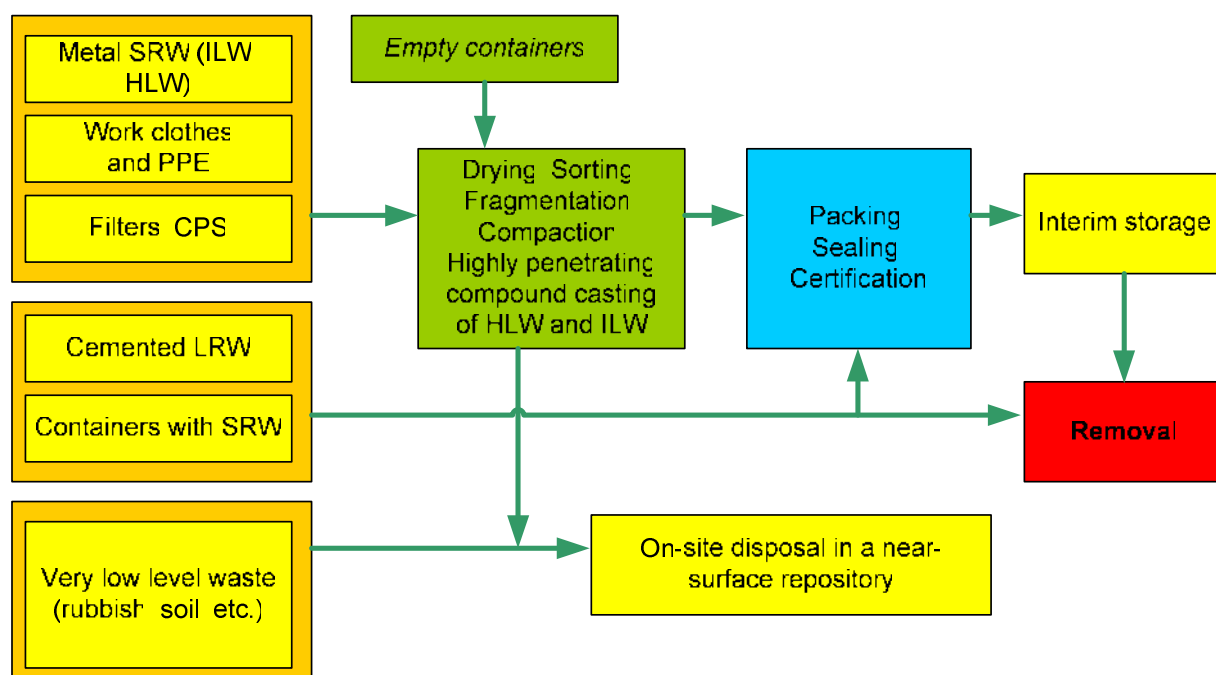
Metal SRW (ILW HLW)

Work clothes and PPE

Filters CPS

Empty containers

Drying Sorting Fragmentation Compaction Highly penetrating compound casting of HLW and ILW

Packing Sealing Certification

Interim storage

Cemented LRW

Containers with SRW

Removal

Very low level waste (rubbish soil etc.)

On-site disposal in a near-surface repository